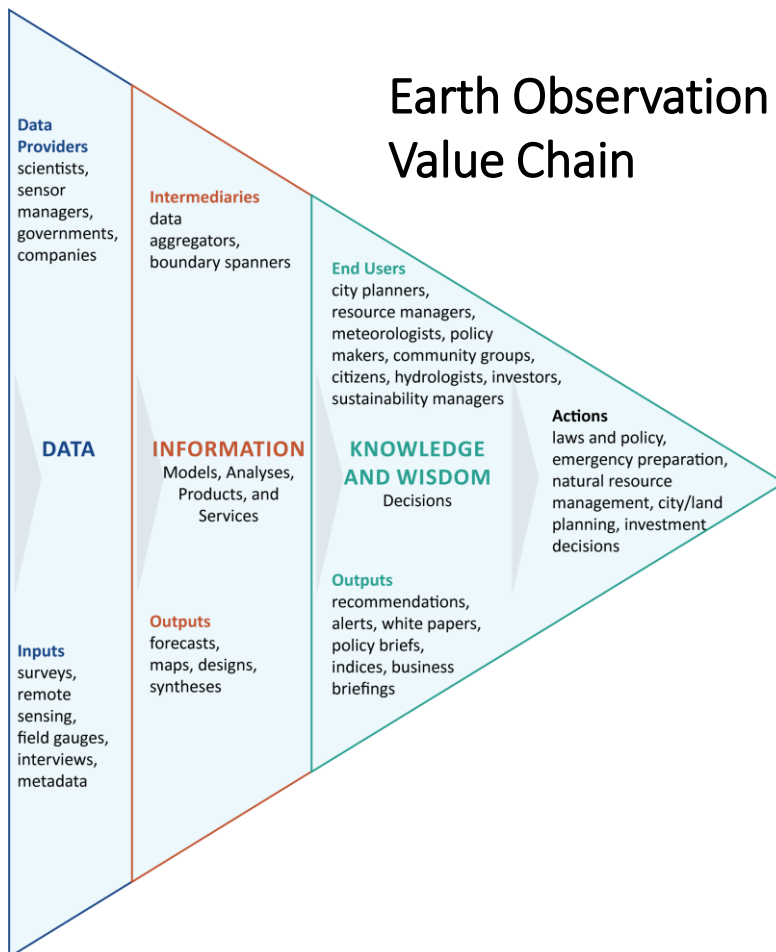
Earth Observation Value Chain

Data Providers
scientists, sensor managers, governments, companies

DATA

Inputs
surveys, remote sensing, field gauges, interviews, metadata

Intermediaries
data aggregators, boundary spanners

INFORMATION
Models, Analyses, Products, and Services

Outputs
forecasts, maps, designs, syntheses

End Users
city planners, resource managers, meteorologists, policy makers, community groups, citizens, hydrologists, investors, sustainability managers

KNOWLEDGE AND WISDOM
Decisions

Outputs
recommendations, alerts, white papers, policy briefs, indices, business briefings

Actions
laws and policy, emergency preparation, natural resource management, city/land planning, investment decisions